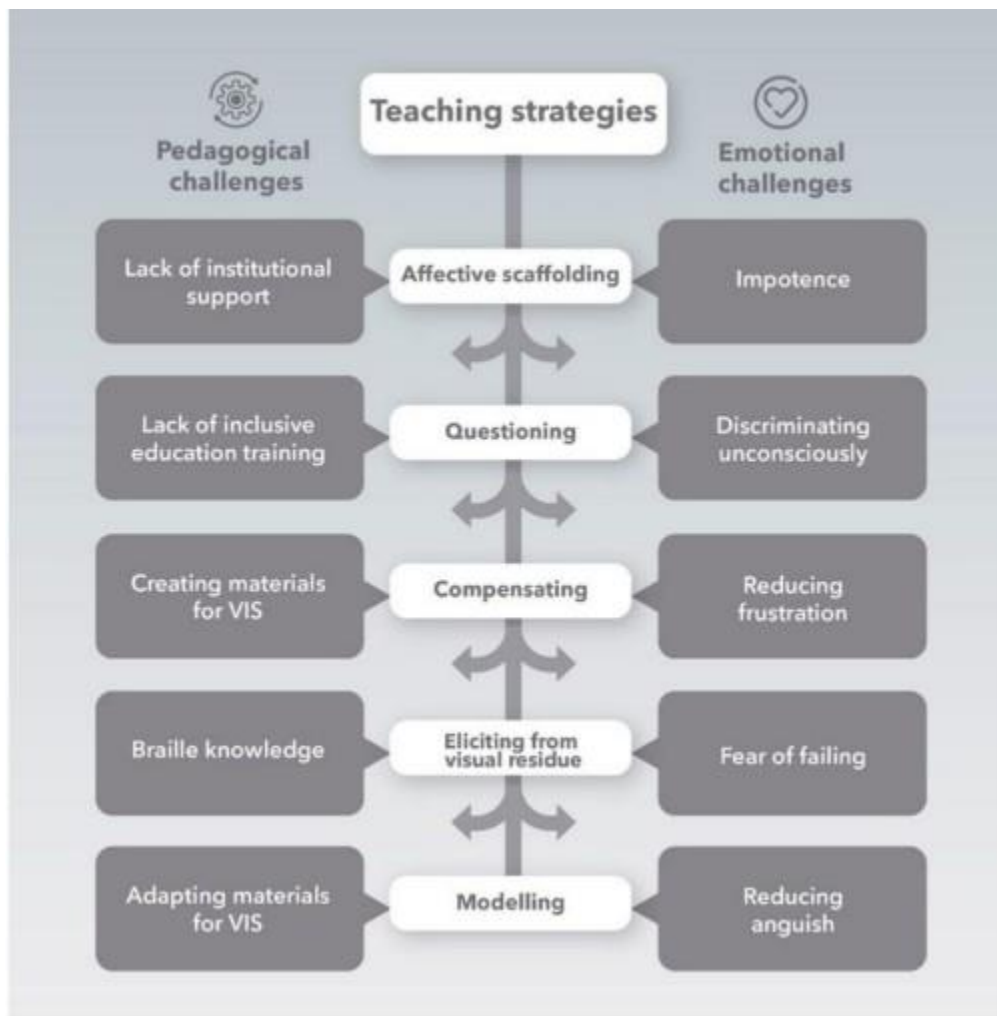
Pedagogical challenges

Teaching strategies

Emotional challenges

Lack of institutional support

Affective scaffolding

Impotence

Lack of inclusive education training

Questioning

Discriminating unconsciously

Creating materials for VIS

Compensating

Reducing frustration

Braille knowledge

Eliciting from visual residue

Fear of failing

Adapting materials for VIS

Modelling

Reducing anguish